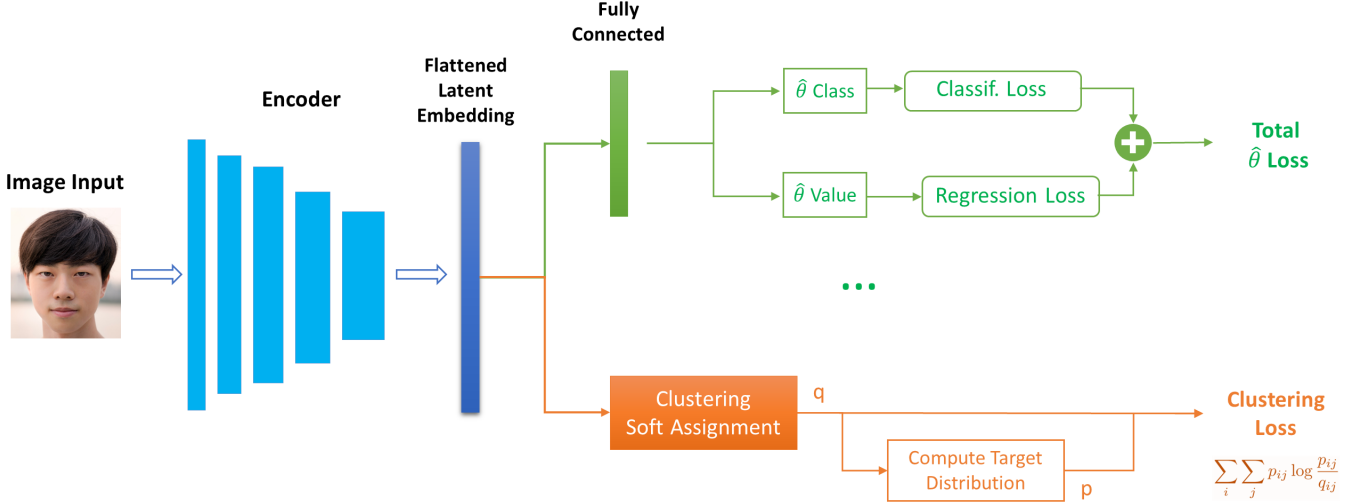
Image Input

Encoder

Flattened Latent Embedding

Fully Connected

$\hat{\theta}$ Class

Classif. Loss

$\hat{\theta}$ Value

Regression Loss

Total $\hat{\theta}$ Loss

...

Clustering Soft Assignment

q

Compute Target Distribution

p

Clustering Loss

$\sum_i \sum_j p_{ij} \log \frac{p_{ij}}{q_{ij}}$